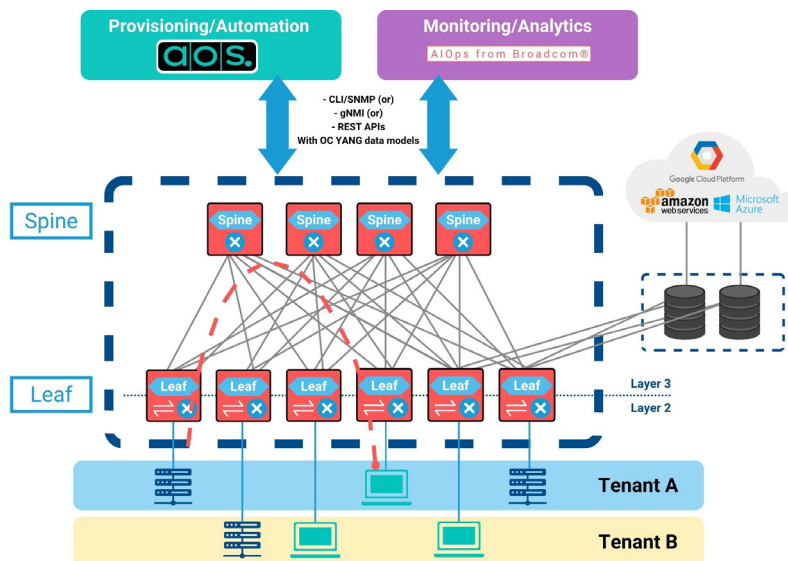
Provisioning/Automation

aos.

Monitoring/Analytics

AIOps from Broadcom®

- CLI/SNMP (or)
- gNMI (or)
- REST APIs
With OC YANG data models

Google Cloud Platform

amazon web services

Microsoft Azure

Spine

Spine

Spine

Spine

Spine

Leaf

Leaf

Leaf

Leaf

Leaf

Leaf

Leaf

Layer 3

Layer 2

Tenant A

Tenant B